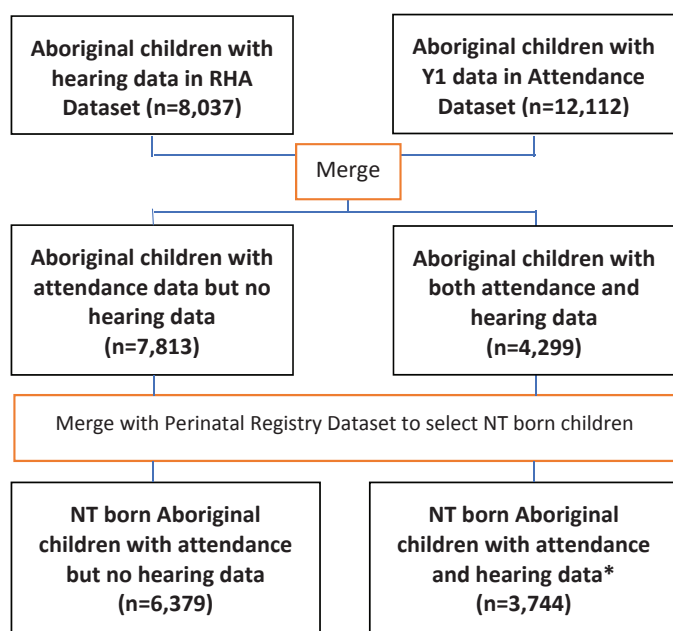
Aboriginal children with hearing data in RHA Dataset (n=8,037)

Aboriginal children with Y1 data in Attendance Dataset (n=12,112)

Merge

Aboriginal children with attendance data but no hearing data (n=7,813)

Aboriginal children with both attendance and hearing data (n=4,299)

Merge with Perinatal Registry Dataset to select NT born children

NT born Aboriginal children with attendance but no hearing data (n=6,379)

NT born Aboriginal children with attendance and hearing data* (n=3,744)